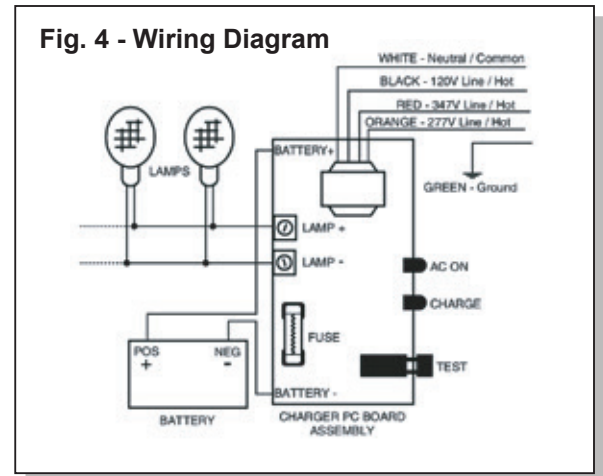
Fig. 4 - Wiring Diagram

WHITE - Neutral / Common
BLACK - 120V Line / Hot
RED - 347V Line / Hot
ORANGE - 277V Line / Hot

LAMPS

BATTERY+

GREEN - Ground

LAMP +
LAMP -

AC ON
CHARGE

FUSE

TEST

POS
+
NEG
-

BATTERY -

BATTERY

CHARGER PC BOARD ASSEMBLY